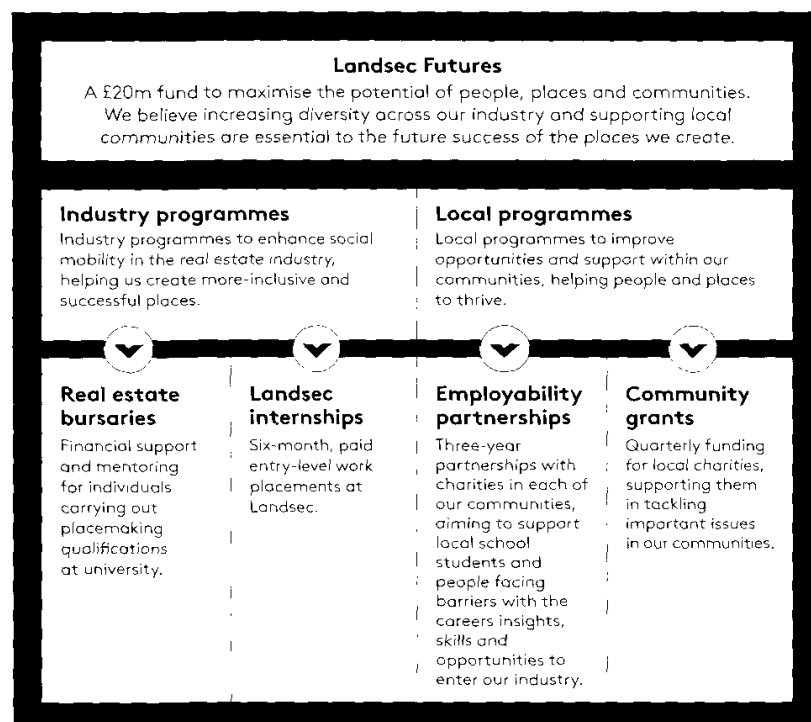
Landsec Futures
A £20m fund to maximise the potential of people, places and communities. We believe increasing diversity across our industry and supporting local communities are essential to the future success of the places we create.

Industry programmes
Industry programmes to enhance social mobility in the real estate industry, helping us create more-inclusive and successful places.

Local programmes
Local programmes to improve opportunities and support within our communities, helping people and places to thrive.

Real estate bursaries
Financial support and mentoring for individuals carrying out placemaking qualifications at university.

Landsec internships
Six-month, paid entry-level work placements at Landsec.

Employability partnerships
Three-year partnerships with charities in each of our communities, aiming to support local school students and people facing barriers with the careers insights, skills and opportunities to enter our industry.

Community grants
Quarterly funding for local charities, supporting them in tackling important issues in our communities.